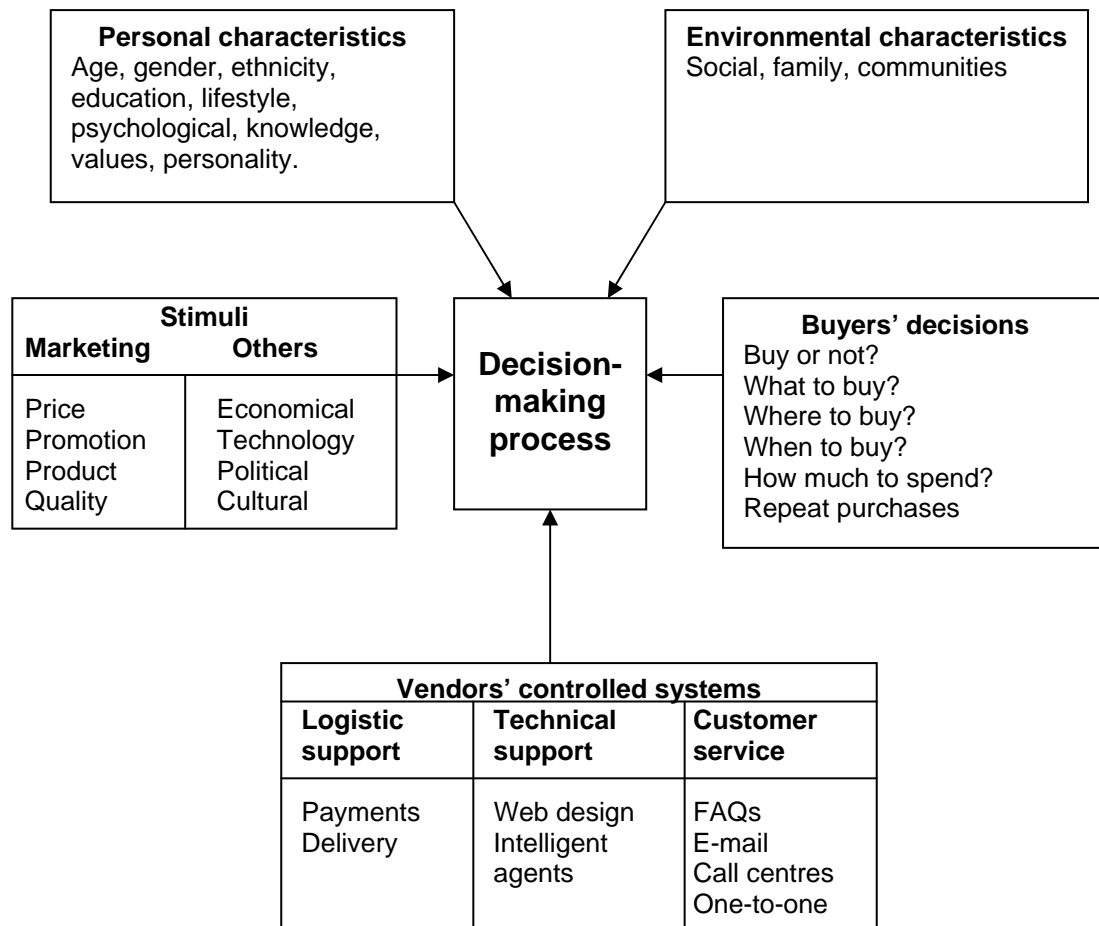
**Personal characteristics**
Age, gender, ethnicity, education, lifestyle, psychological, knowledge, values, personality.

**Environmental characteristics**
Social, family, communities

| Stimuli | |
|---|---|
| **Marketing** | **Others** |
| Price<br>Promotion<br>Product<br>Quality | Economical<br>Technology<br>Political<br>Cultural |

**Decision-making process**

**Buyers' decisions**
Buy or not?
What to buy?
Where to buy?
When to buy?
How much to spend?
Repeat purchases

| Vendors' controlled systems | | |
|---|---|---|
| **Logistic support** | **Technical support** | **Customer service** |
| Payments<br>Delivery | Web design<br>Intelligent agents | FAQs<br>E-mail<br>Call centres<br>One-to-one |